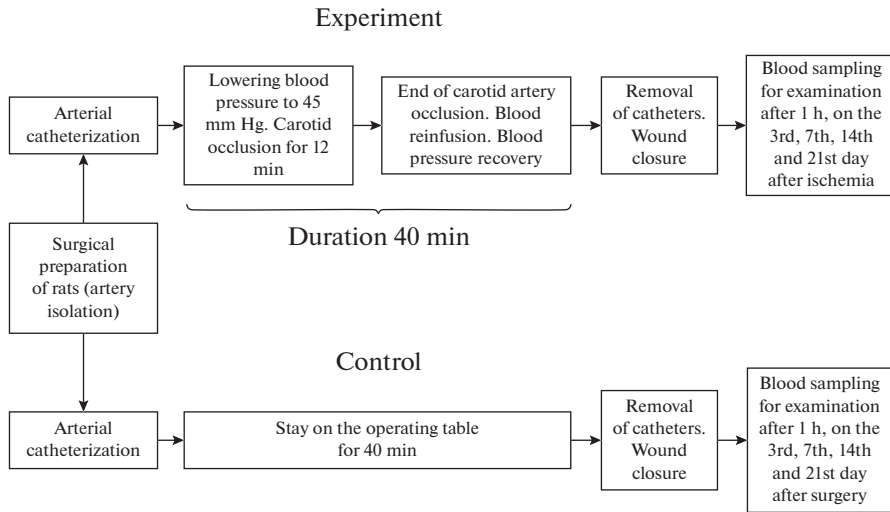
Experiment

Arterial catheterization

Lowering blood pressure to 45 mm Hg. Carotid occlusion for 12 min

End of carotid artery occlusion. Blood reinfusion. Blood pressure recovery

Removal of catheters. Wound closure

Blood sampling for examination after 1 h, on the 3rd, 7th, 14th and 21st day after ischemia

Duration 40 min

Surgical preparation of rats (artery isolation)

Control

Arterial catheterization

Stay on the operating table for 40 min

Removal of catheters. Wound closure

Blood sampling for examination after 1 h, on the 3rd, 7th, 14th and 21st day after surgery